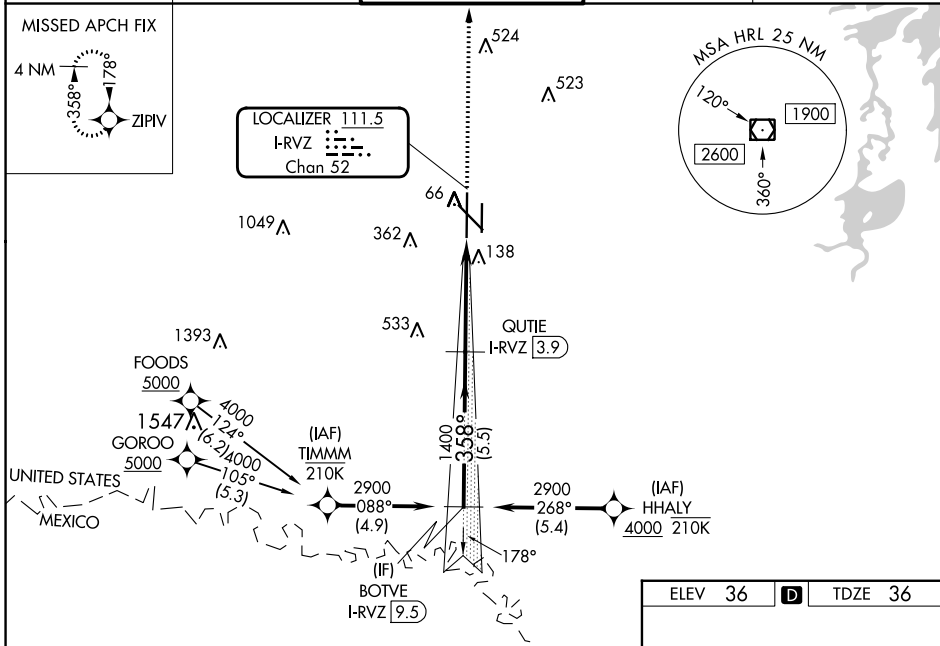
MISSED APCH FIX
4 NM
178°
358°
ZIPIV

LOCALIZER 111.5
I-RVZ
Chan 52

524
523
66
1049
362
138
1393
533

MSA HRL 25 NM
120°
1900
2600
360°

QUTIE
I-RVZ 3.9

FOODS
5000
4000
124°
(6.2)
1547
GOROO
5000
4000
105°
(5.3)

(IAF)
TIMMM
210K

1400
358°
(5.5)

UNITED STATES
MEXICO

2900
088°
(4.9)

2900
268°
(5.4)

(IAF)
HHALY
4000 210K

178°

(IF)
BOTVE
I-RVZ 9.5

ELEV 36
D
TDZE 36